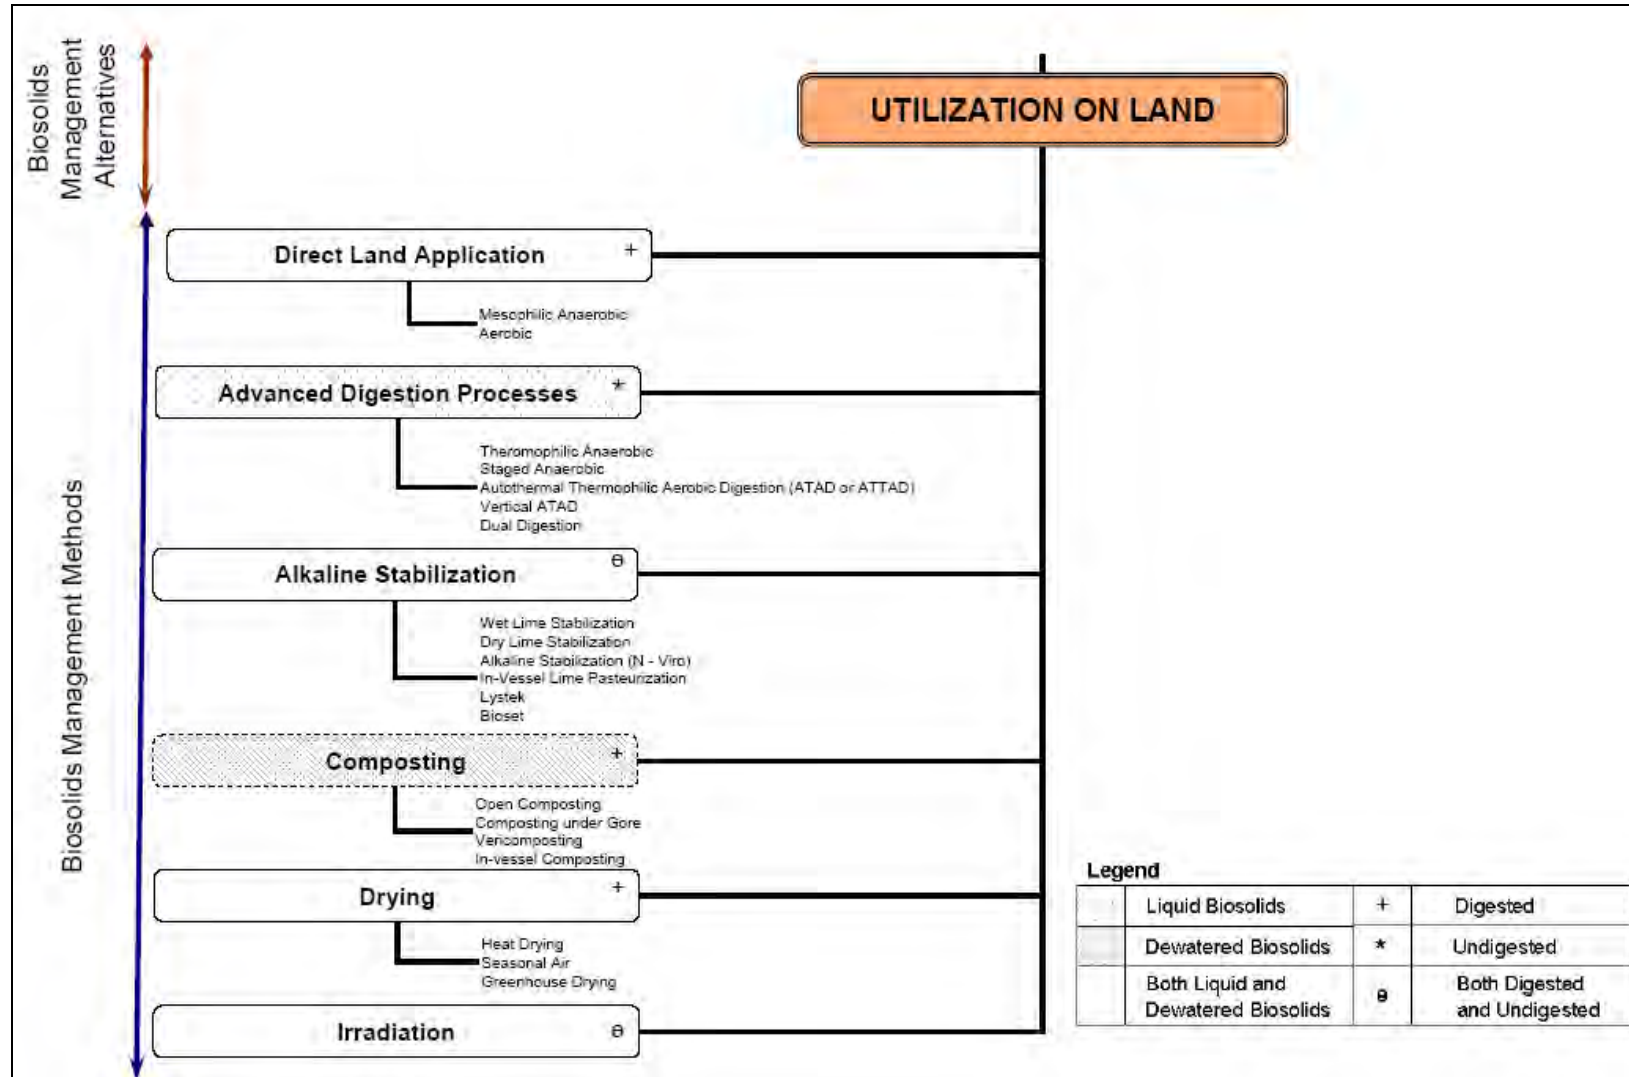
Biosolids Management Alternatives

UTILIZATION ON LAND

Biosolids Management Methods

Direct Land Application +

Mesophilic Anaerobic
Aerobic

Advanced Digestion Processes *

Theromophilic Anaerobic
Staged Anaerobic
Autothermal Thermophilic Aerobic Digestion (ATAD or ATTAD)
Vertical ATAD
Dual Digestion

Alkaline Stabilization ϴ

Wet Lime Stabilization
Dry Lime Stabilization
Alkaline Stabilization (N - Viro)
In-Vessel Lime Pasteurization
Lystek
Bioset

Composting +

Open Composting
Composting under Gore
Vericomposting
In-vessel Composting

Drying +

Heat Drying
Seasonal Air
Greenhouse Drying

Irradiation ϴ

Legend

| | Liquid Biosolids | + | Digested |
|---|---|---|---|
| | Dewatered Biosolids | * | Undigested |
| | Both Liquid and Dewatered Biosolids | ϴ | Both Digested and Undigested |